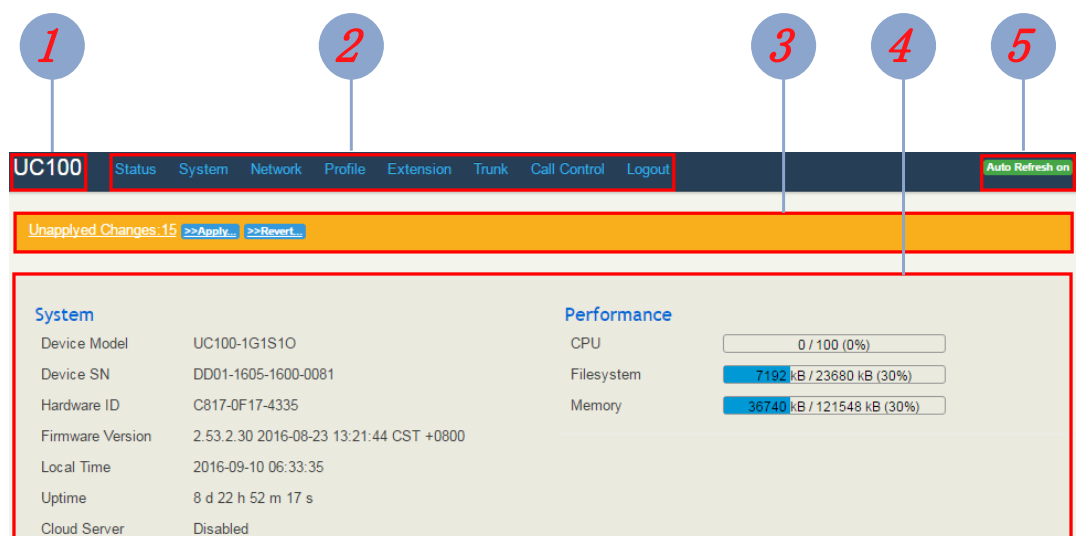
1 2 3 4 5

UC100 Status System Network Profile Extension Trunk Call Control Logout Auto Refresh on

Unapplyed Changes:15 >>Apply... >>Revert...

System

| | |
|---|---|
| Device Model | UC100-1G1S1O |
| Device SN | DD01-1605-1600-0081 |
| Hardware ID | C817-0F17-4335 |
| Firmware Version | 2.53.2.30 2016-08-23 13:21:44 CST +0800 |
| Local Time | 2016-09-10 06:33:35 |
| Uptime | 8 d 22 h 52 m 17 s |
| Cloud Server | Disabled |

Performance

| | |
|---|---|
| CPU | 0 / 100 (0%) |
| Filesystem | 7192 kB / 23680 kB (30%) |
| Memory | 36740 kB / 121548 kB (30%) |